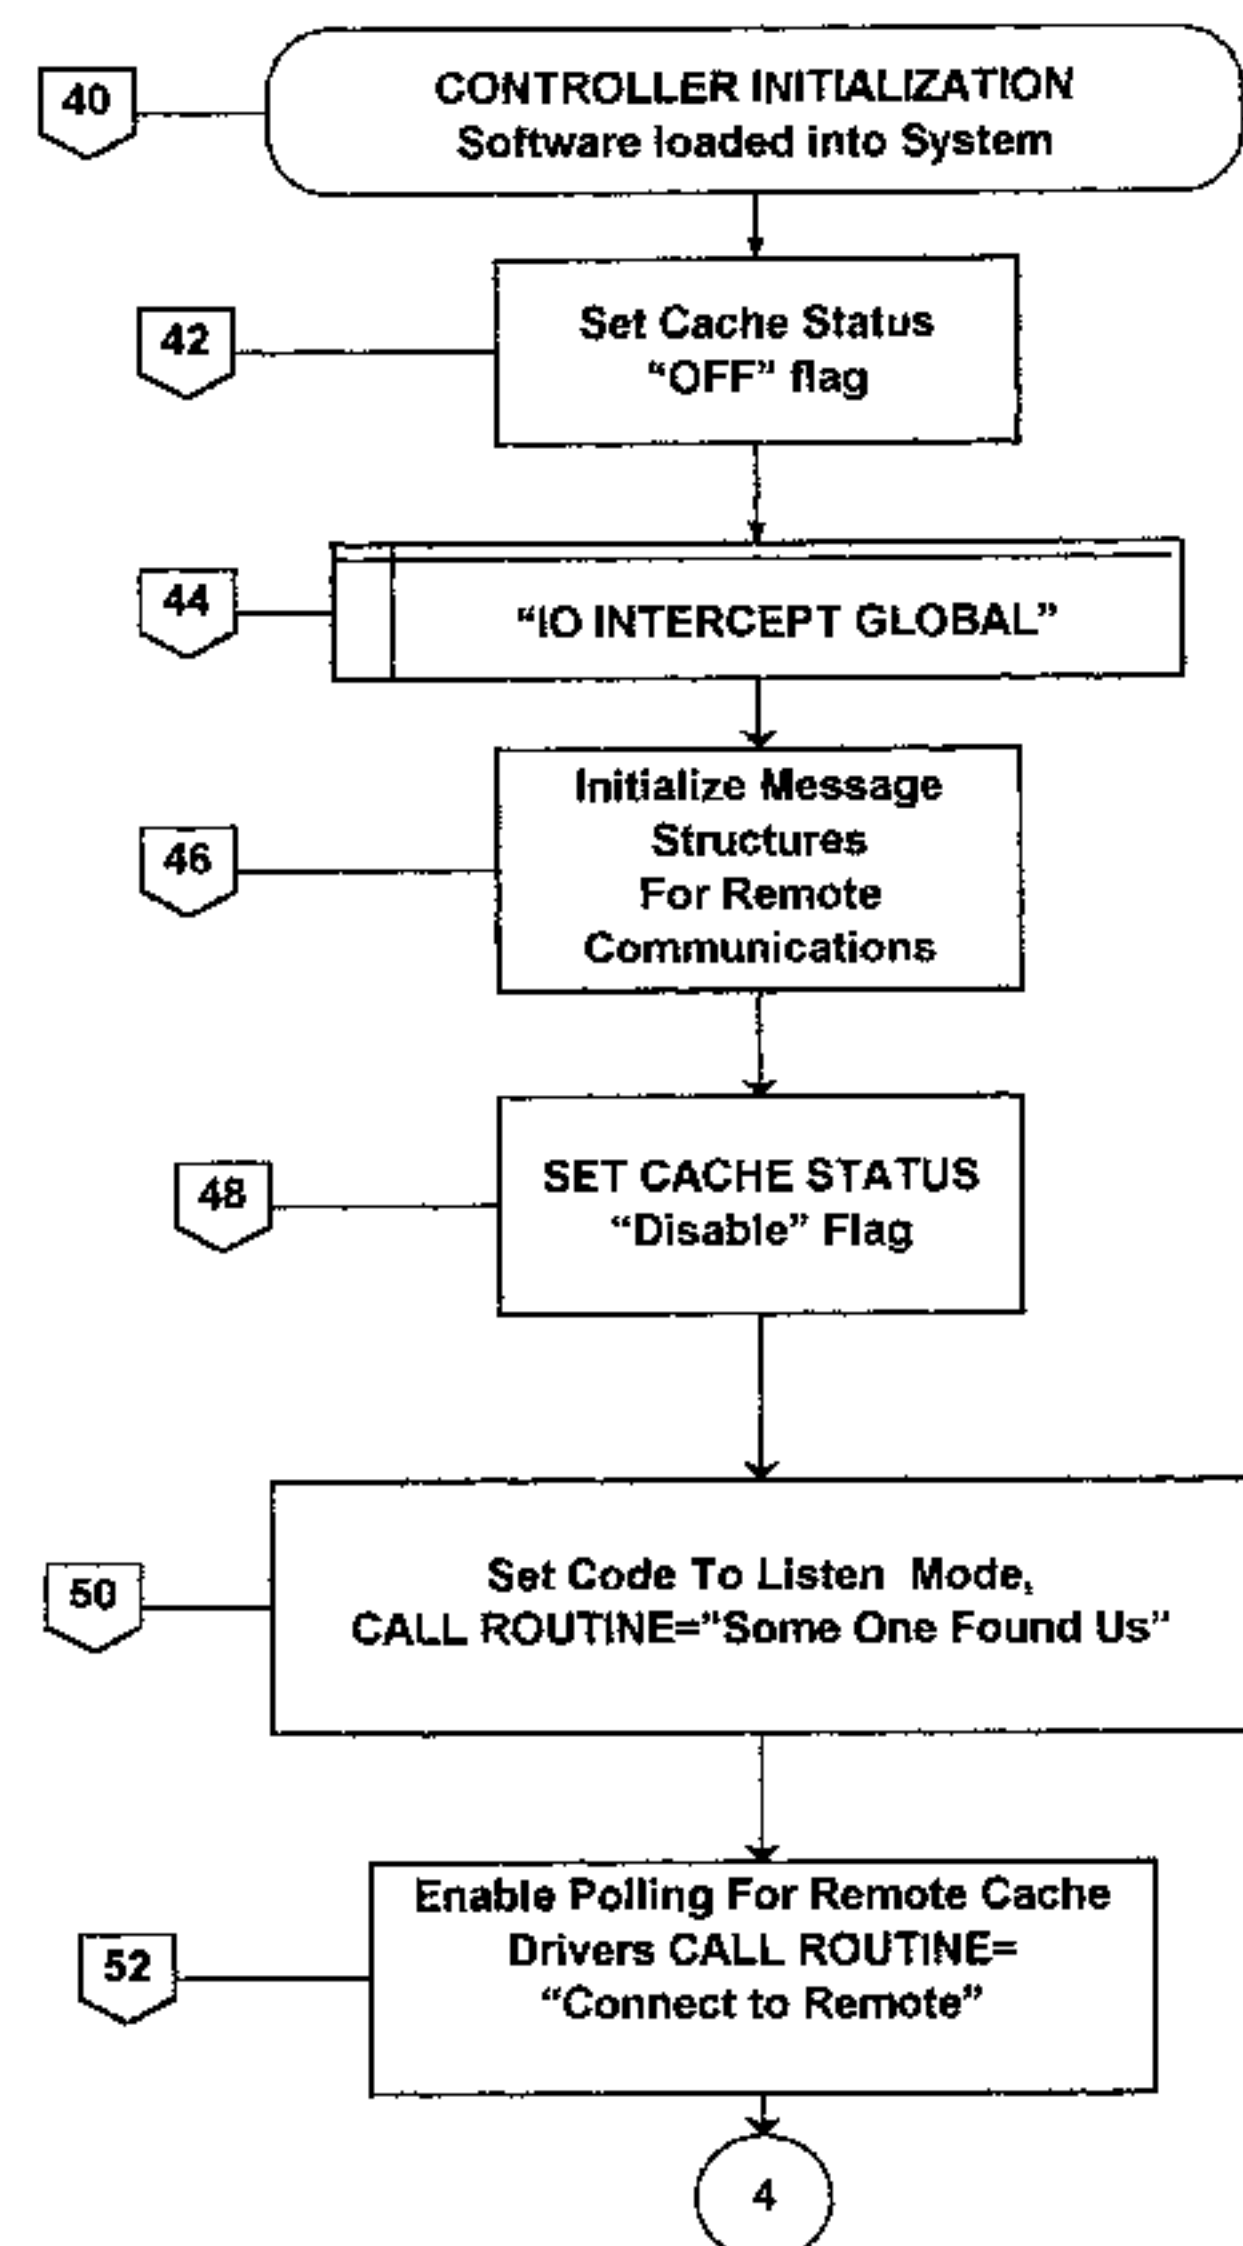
40
CONTROLLER INITIALIZATION
Software loaded into System

42
Set Cache Status
“OFF” flag

44
“IO INTERCEPT GLOBAL”

46
Initialize Message Structures For Remote Communications

48
SET CACHE STATUS
“Disable” Flag

50
Set Code To Listen Mode,
CALL ROUTINE=”Some One Found Us”

52
Enable Polling For Remote Cache Drivers CALL ROUTINE= “Connect to Remote”

4